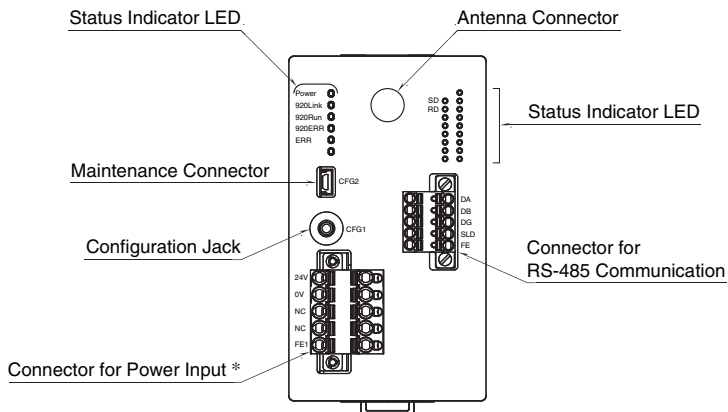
Status Indicator LED

Antenna Connector

Power
920Link
920Run
920ERR
ERR

SD
RD

Status Indicator LED

Maintenance Connector

CFG2

DA
DB
DG
SLD
FE

Configuration Jack

CFG1

Connector for RS-485 Communication

24V
0V
NC
NC
FE1

Connector for Power Input *